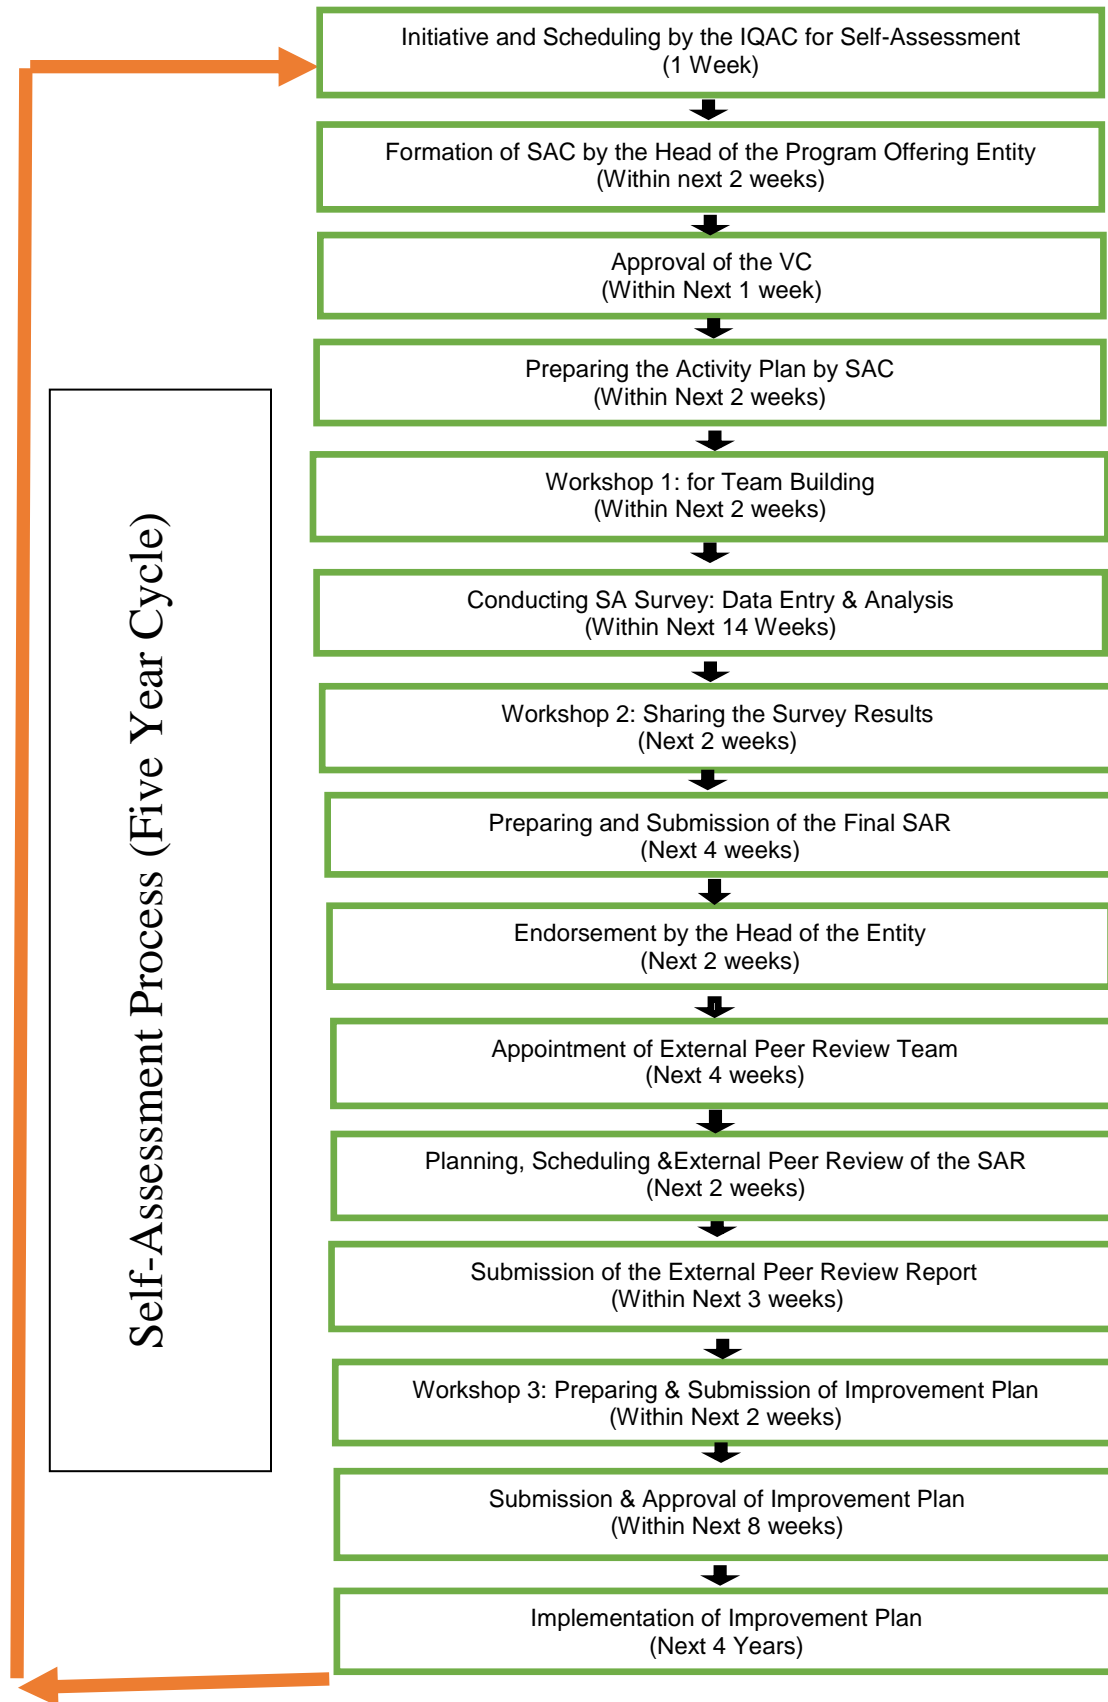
Initiative and Scheduling by the IQAC for Self-Assessment
(1 Week)

Formation of SAC by the Head of the Program Offering Entity
(Within next 2 weeks)

Approval of the VC
(Within Next 1 week)

Preparing the Activity Plan by SAC
(Within Next 2 weeks)

Workshop 1: for Team Building
(Within Next 2 weeks)

Conducting SA Survey: Data Entry & Analysis
(Within Next 14 Weeks)

Workshop 2: Sharing the Survey Results
(Next 2 weeks)

Preparing and Submission of the Final SAR
(Next 4 weeks)

Endorsement by the Head of the Entity
(Next 2 weeks)

Appointment of External Peer Review Team
(Next 4 weeks)

Planning, Scheduling &External Peer Review of the SAR
(Next 2 weeks)

Submission of the External Peer Review Report
(Within Next 3 weeks)

Workshop 3: Preparing & Submission of Improvement Plan
(Within Next 2 weeks)

Submission & Approval of Improvement Plan
(Within Next 8 weeks)

Implementation of Improvement Plan
(Next 4 Years)

Self-Assessment Process (Five Year Cycle)